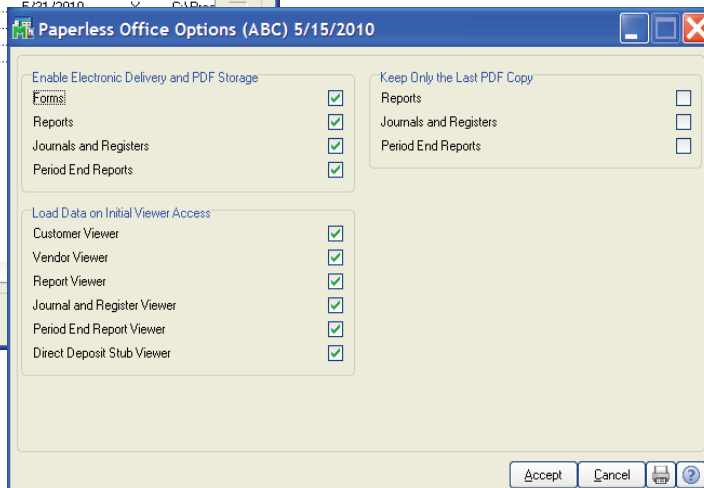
5/21/2010 X C:\Pro

Paperless Office Options (ABC) 5/15/2010

Enable Electronic Delivery and PDF Storage
Forms
Reports
Journals and Registers
Period End Reports

Keep Only the Last PDF Copy
Reports
Journals and Registers
Period End Reports

Load Data on Initial Viewer Access
Customer Viewer
Vendor Viewer
Report Viewer
Journal and Register Viewer
Period End Report Viewer
Direct Deposit Stub Viewer

Accept
Cancel